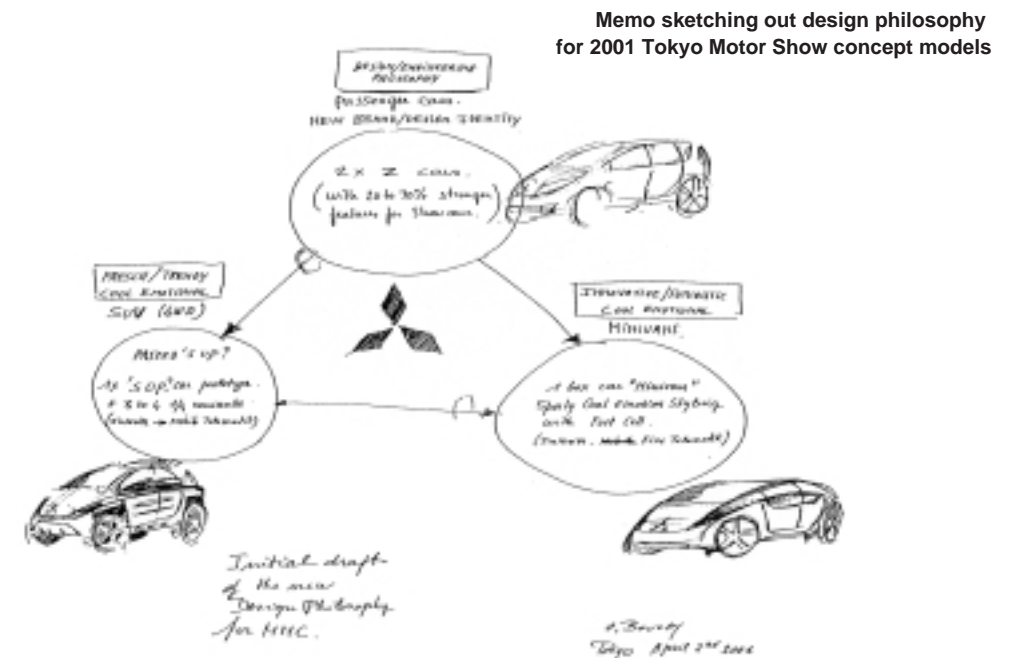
Memo sketching out design philosophy for 2001 Tokyo Motor Show concept models

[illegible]
Passenger Cars.
New Brand/Design Identity

2 x 2 Cars.
(with 20 to 30% stronger features for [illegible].)

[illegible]
Cool Emotional
SUV (4WD)

What's up?
As "SOP" car prototype.
+ 3 to 4 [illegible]
([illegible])

Innovative/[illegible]
Cool Emotional
Minivans

A box car "Minivan"
Sporty Cool Emotion Styling
with Fuel Cell.
([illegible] Fine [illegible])

Initial draft
of the new
Design Philosophy
for MMC.

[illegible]
Tokyo April 2nd 2001